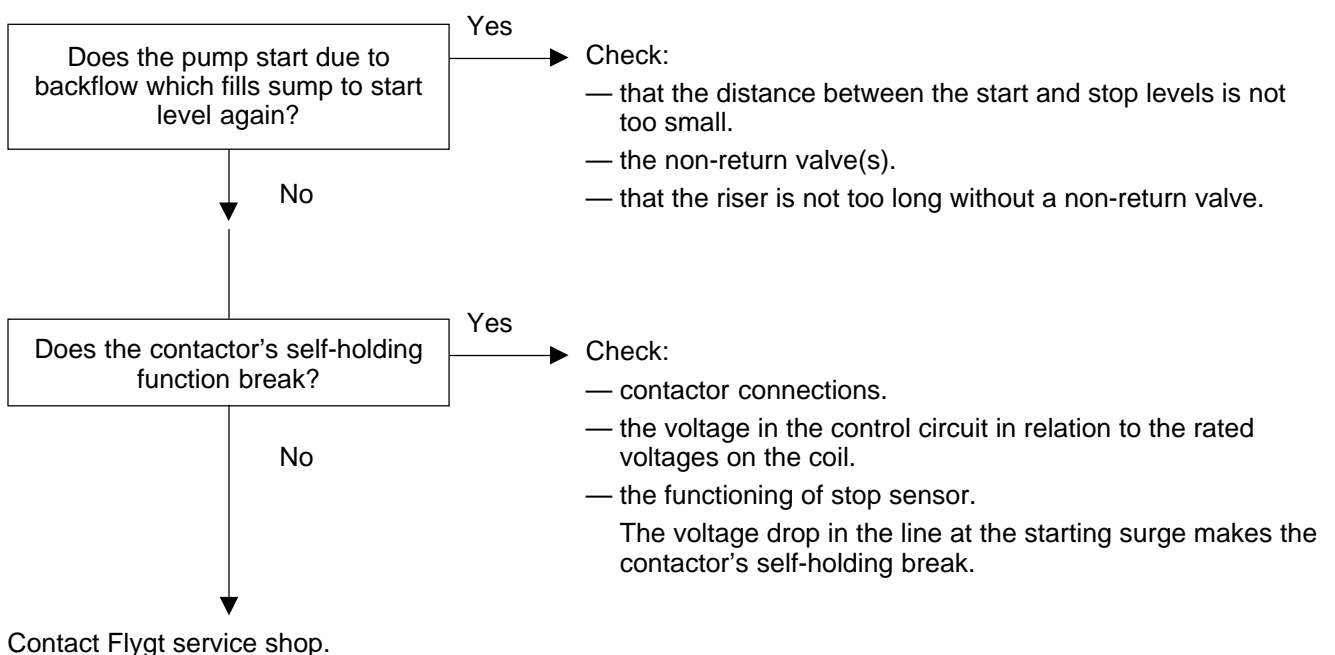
Does the pump start due to backflow which fills sump to start level again?

Yes

Check:
— that the distance between the start and stop levels is not too small.
— the non-return valve(s).
— that the riser is not too long without a non-return valve.

No

Does the contactor’s self-holding function break?

Yes

Check:
— contactor connections.
— the voltage in the control circuit in relation to the rated voltages on the coil.
— the functioning of stop sensor.
The voltage drop in the line at the starting surge makes the contactor’s self-holding break.

No

Contact Flygt service shop.